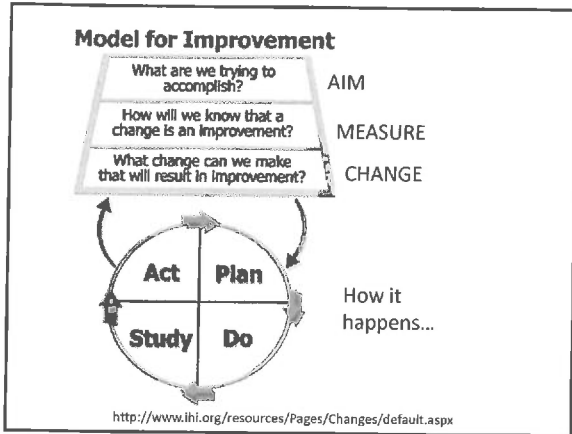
Model for Improvement

What are we trying to accomplish?

AIM

How will we know that a change is an improvement?

MEASURE

What change can we make that will result in improvement?

CHANGE

Act

Plan

Study

Do

How it happens...

http://www.ihi.org/resources/Pages/Changes/default.aspx